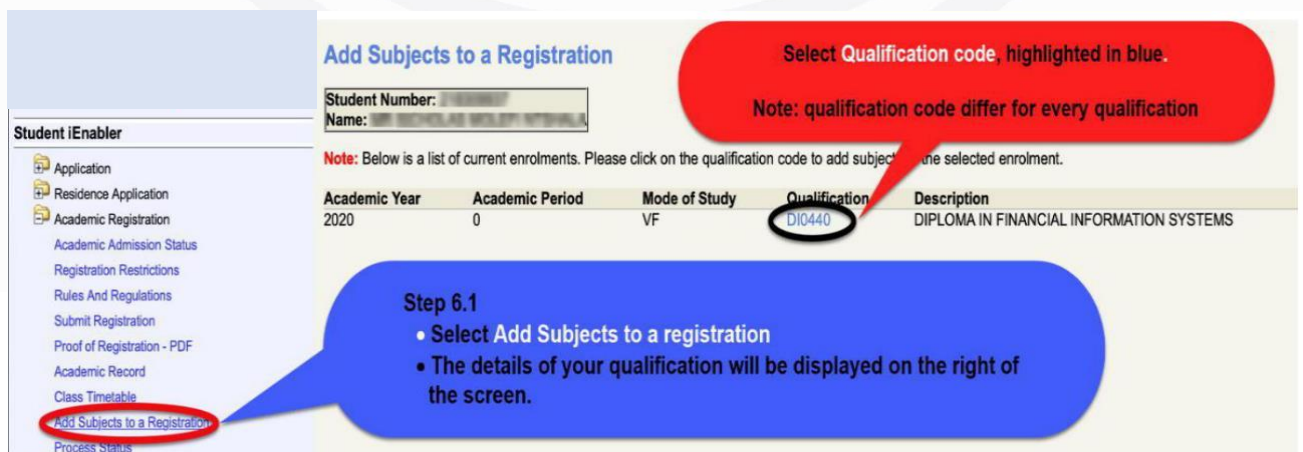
Student iEnabler

Application

Residence Application

Academic Registration

Academic Admission Status

Registration Restrictions

Rules And Regulations

Submit Registration

Proof of Registration - PDF

Academic Record

Class Timetable

Add Subjects to a Registration

Process Status

Add Subjects to a Registration

Student Number: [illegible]
Name: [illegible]

Select Qualification code, highlighted in blue.

Note: qualification code differ for every qualification

Note: Below is a list of current enrolments. Please click on the qualification code to add subject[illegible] the selected enrolment.

| Academic Year | Academic Period | Mode of Study | Qualification | Description |
|---|---|---|---|---|
| 2020 | 0 | VF | DI0440 | DIPLOMA IN FINANCIAL INFORMATION SYSTEMS |

Step 6.1
• Select Add Subjects to a registration
• The details of your qualification will be displayed on the right of the screen.